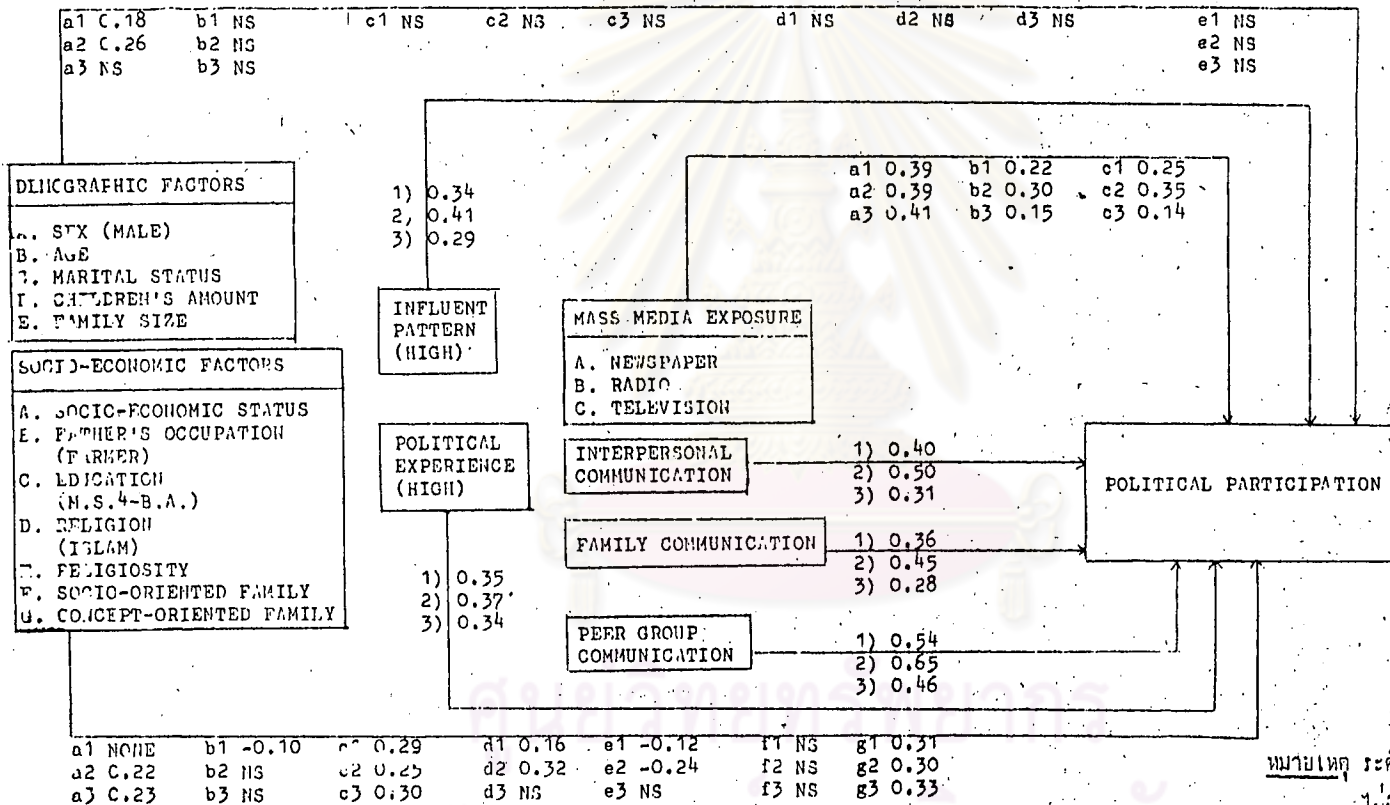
a1 C.18 b1 NS c1 NS c2 NS c3 NS d1 NS d2 NS d3 NS e1 NS
a2 C.26 b2 NS e2 NS
a3 NS b3 NS e3 NS

DEMOGRAPHIC FACTORS

A. SEX (MALE)
B. AGE
C. MARITAL STATUS
D. CHILDREN'S AMOUNT
E. FAMILY SIZE

SOCIO-ECONOMIC FACTORS

A. SOCIO-ECONOMIC STATUS
B. FATHER'S OCCUPATION (FARMER)
C. EDUCATION (M.S.4-B.A.)
D. RELIGION (ISLAM)
E. RELIGIOSITY
F. SOCIO-ORIENTED FAMILY
G. CONCEPT-ORIENTED FAMILY

1) 0.34
2, 0.41
3) 0.29

INFLUENT PATTERN (HIGH)

POLITICAL EXPERIENCE (HIGH)

1) 0.35
2) 0.37
3) 0.34

a1 0.39 b1 0.22 c1 0.25
a2 0.39 b2 0.30 c2 0.35
a3 0.41 b3 0.15 c3 0.14

MASS MEDIA EXPOSURE

A. NEWSPAPER
B. RADIO
C. TELEVISION

INTERPERSONAL COMMUNICATION

1) 0.40
2) 0.50
3) 0.31

FAMILY COMMUNICATION

1) 0.36
2) 0.45
3) 0.28

PEER GROUP COMMUNICATION

1) 0.54
2) 0.65
3) 0.46

POLITICAL PARTICIPATION

a1 NONE b1 -0.10 c1 0.29 d1 0.16 e1 -0.12 f1 NS g1 0.31
a2 C.22 b2 NS c2 0.25 d2 0.32 e2 -0.24 f2 NS g2 0.30
a3 C.23 b3 NS c3 0.30 d3 NS e3 NS f3 NS g3 0.33

หมายเหตุ ระ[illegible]